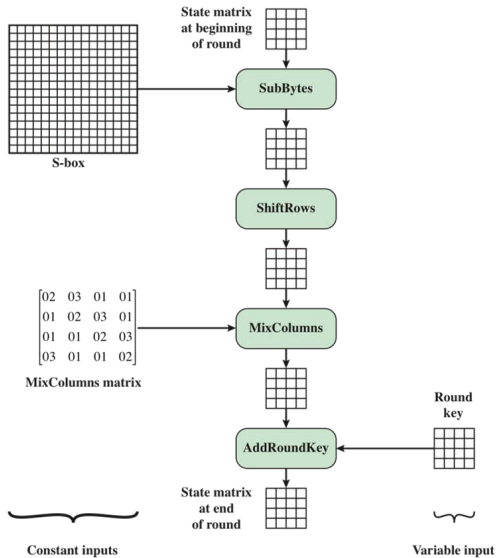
State matrix at beginning of round

SubBytes

S-box

ShiftRows

$\begin{bmatrix} 02 & 03 & 01 & 01 \\ 01 & 02 & 03 & 01 \\ 01 & 01 & 02 & 03 \\ 03 & 01 & 01 & 02 \end{bmatrix}$

MixColumns

MixColumns matrix

Round key

AddRoundKey

State matrix at end of round

Constant inputs

Variable input